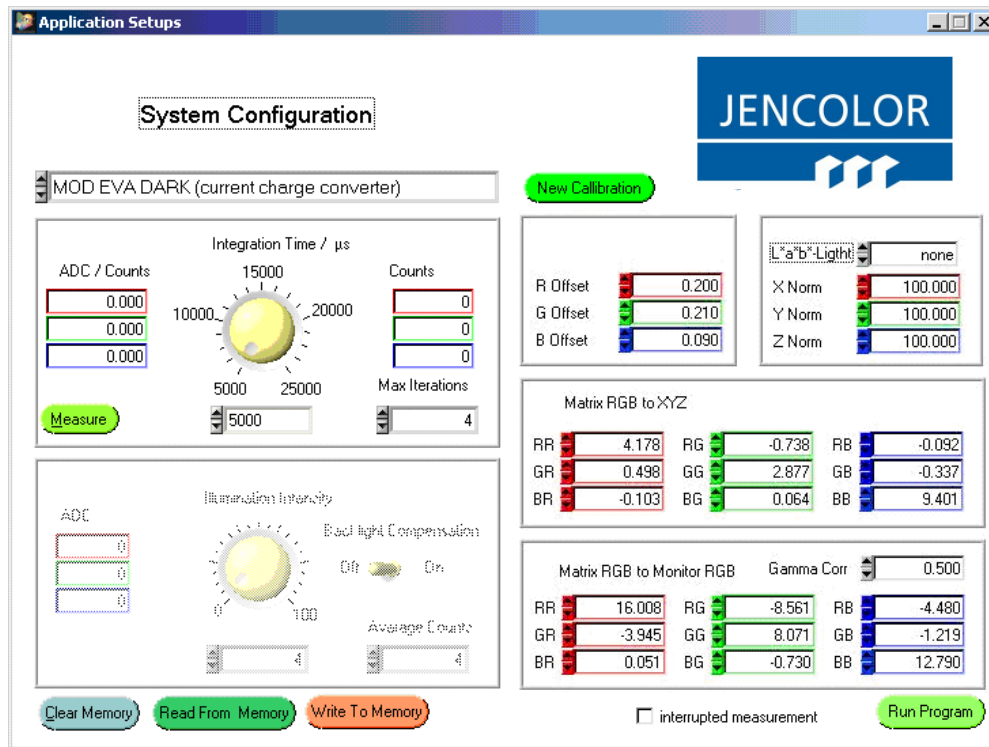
Application Setups

System Configuration

JENCOLOR

MOD EVA DARK (current charge converter)

New Callibration

Integration Time / µs

ADC / Counts

15000

Counts

0.000
0.000
0.000

10000

20000

0
0
0

5000

25000

Max Iterations

Measure

5000

4

R Offset 0.200
G Offset 0.210
B Offset 0.090

L*a*b*-Ligtht none
X Norm 100.000
Y Norm 100.000
Z Norm 100.000

Matrix RGB to XYZ

| | | | | | |
|---|---|---|---|---|---|
| RR | 4.178 | RG | -0.738 | RB | -0.092 |
| GR | 0.498 | GG | 2.877 | GB | -0.337 |
| BR | -0.103 | BG | 0.064 | BB | 9.401 |

Illumination Intensity

ADC

0
0
0

Back light Compensation

Off On

0

100

Average Counts

4

4

Matrix RGB to Monitor RGB

Gamma Corr 0.500

| | | | | | |
|---|---|---|---|---|---|
| RR | 16.008 | RG | -8.561 | RB | -4.480 |
| GR | -3.945 | GG | 8.071 | GB | -1.219 |
| BR | 0.051 | BG | -0.730 | BB | 12.790 |

Clear Memory

Read From Memory

Write To Memory

interrupted measurement

Run Program